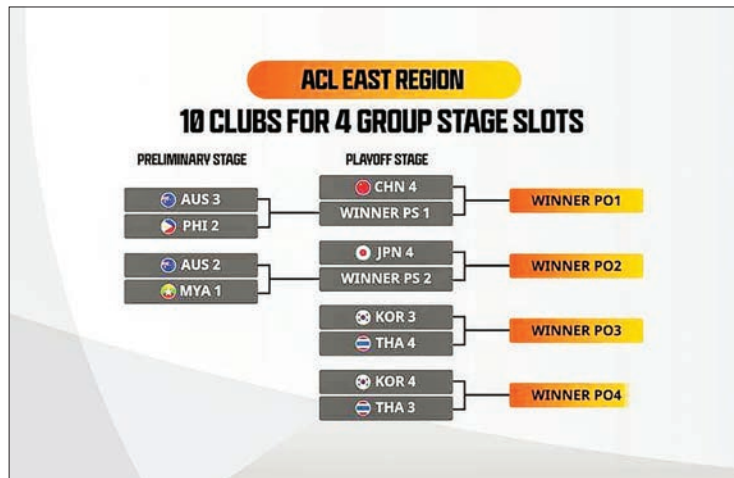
ACL EAST REGION
10 CLUBS FOR 4 GROUP STAGE SLOTS

PRELIMINARY STAGE

AUS 3
PHI 2

AUS 2
MYA 1

PLAYOFF STAGE

CHN 4
WINNER PS 1

JPN 4
WINNER PS 2

KOR 3
THA 4

KOR 4
THA 3

WINNER PO1
WINNER PO2
WINNER PO3
WINNER PO4